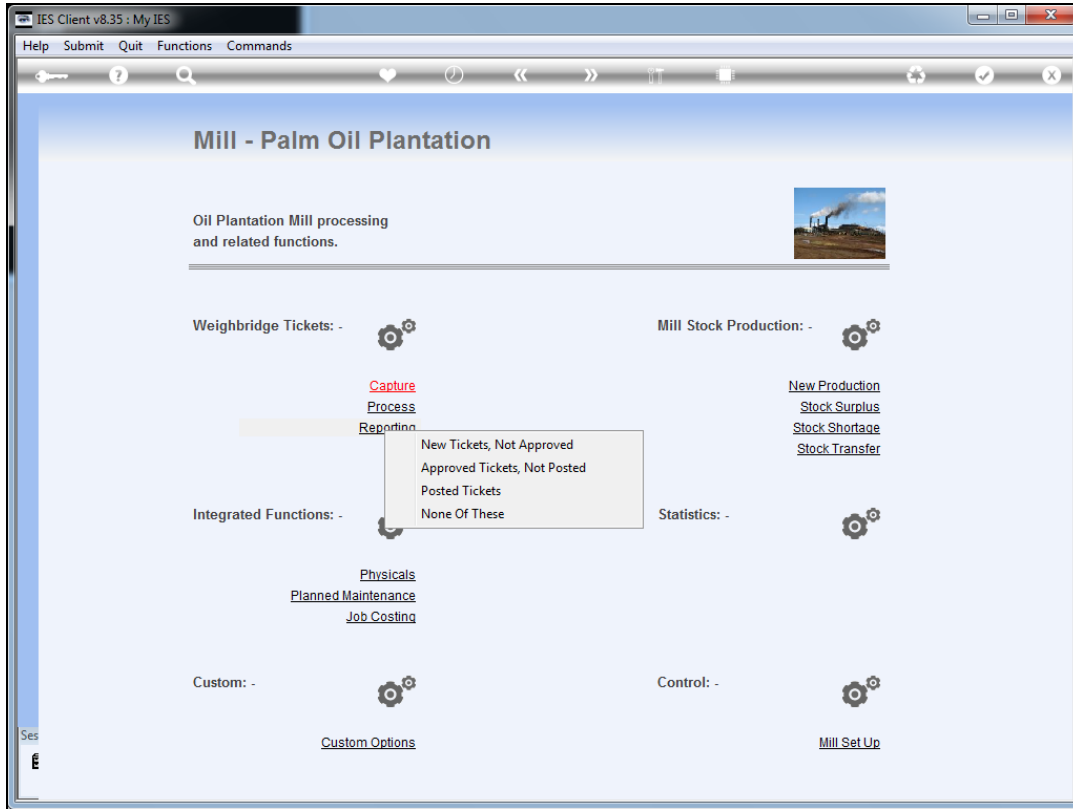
IES Client v8.35 : My IES

Help Submit Quit Functions Commands

Mill - Palm Oil Plantation

Oil Plantation Mill processing and related functions.

Weighbridge Tickets: -

Capture
Process
Reporting

New Tickets, Not Approved
Approved Tickets, Not Posted
Posted Tickets
None Of These

Mill Stock Production: -

New Production
Stock Surplus
Stock Shortage
Stock Transfer

Integrated Functions: -

Physicals
Planned Maintenance
Job Costing

Statistics: -

Custom: -

Custom Options

Control: -

Mill Set Up

Ses